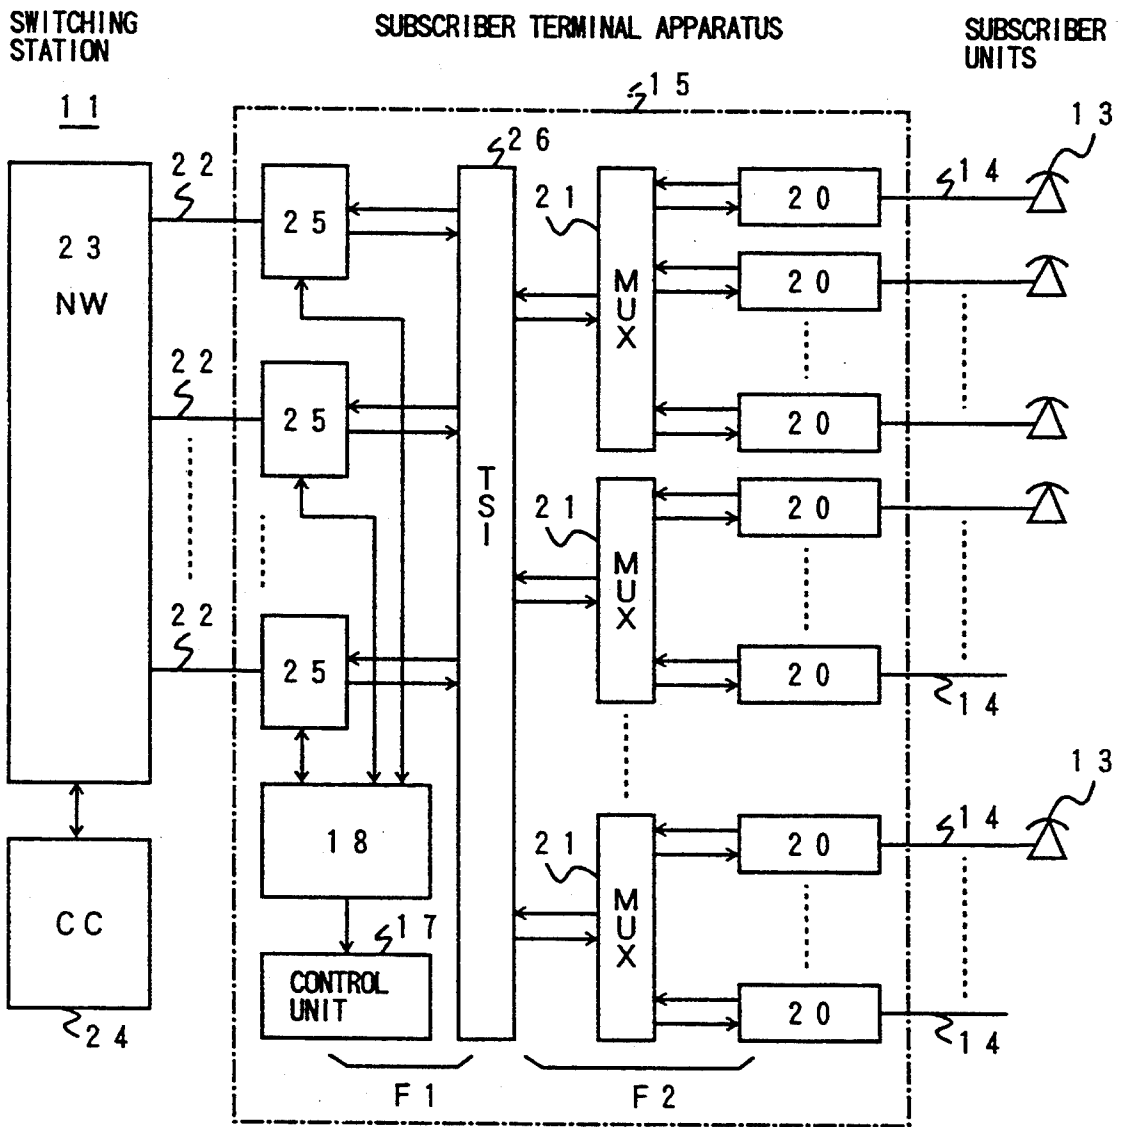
SWITCHING STATION

SUBSCRIBER TERMINAL APPARATUS

SUBSCRIBER UNITS

15

11

13

22

26

14

23

NW

25

21

20

MUX

20

20

22

25

TSI

21

20

MUX

20

22

25

14

13

18

21

14

20

CC

MUX

17

CONTROL UNIT

20

24

14

F1

F2